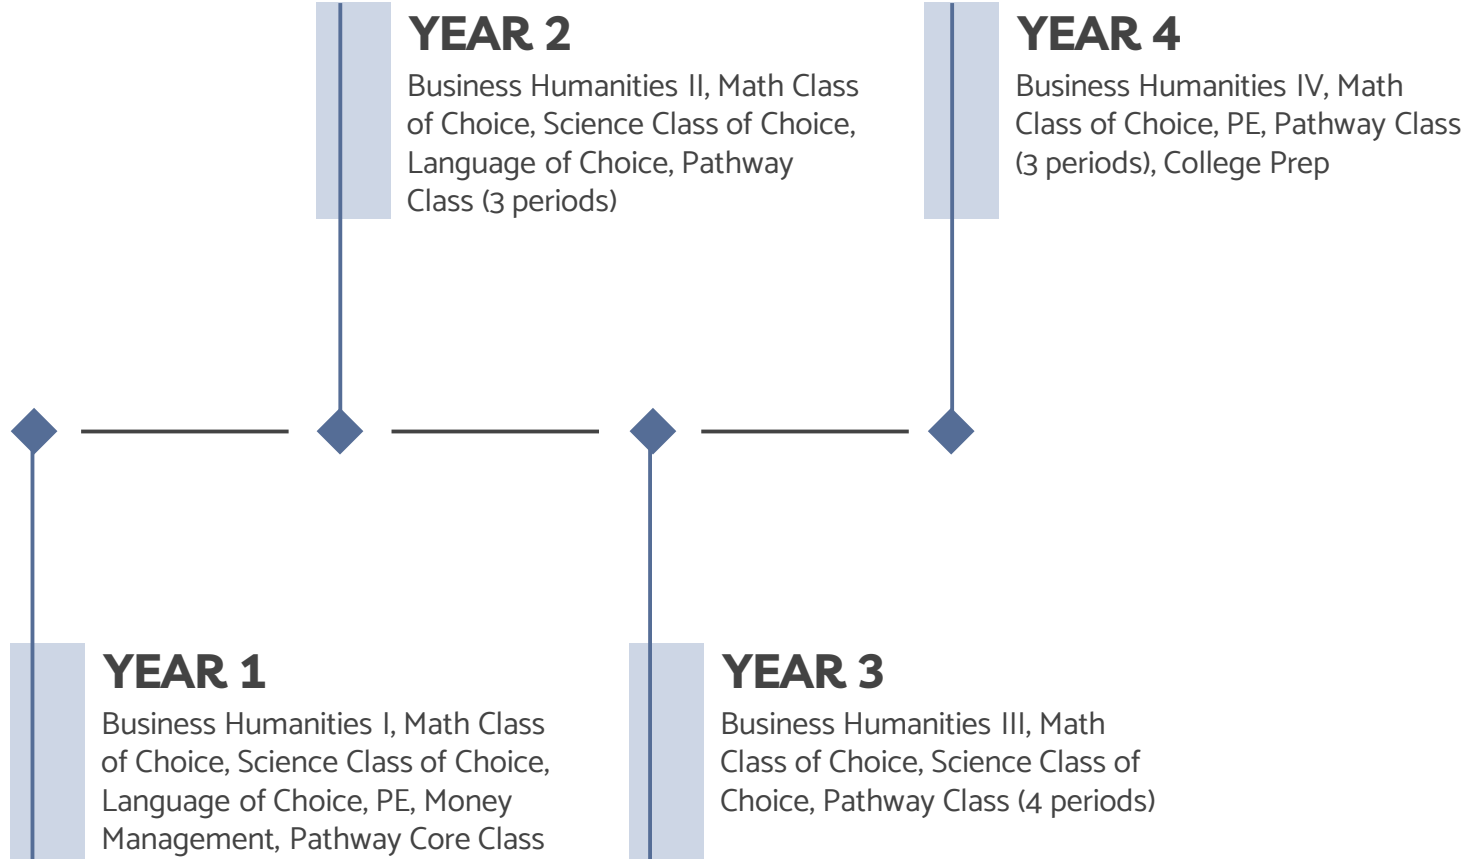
YEAR 1
Business Humanities I, Math Class of Choice, Science Class of Choice, Language of Choice, PE, Money Management, Pathway Core Class

YEAR 2
Business Humanities II, Math Class of Choice, Science Class of Choice, Language of Choice, Pathway Class (3 periods)

YEAR 3
Business Humanities III, Math Class of Choice, Science Class of Choice, Pathway Class (4 periods)

YEAR 4
Business Humanities IV, Math Class of Choice, PE, Pathway Class (3 periods), College Prep